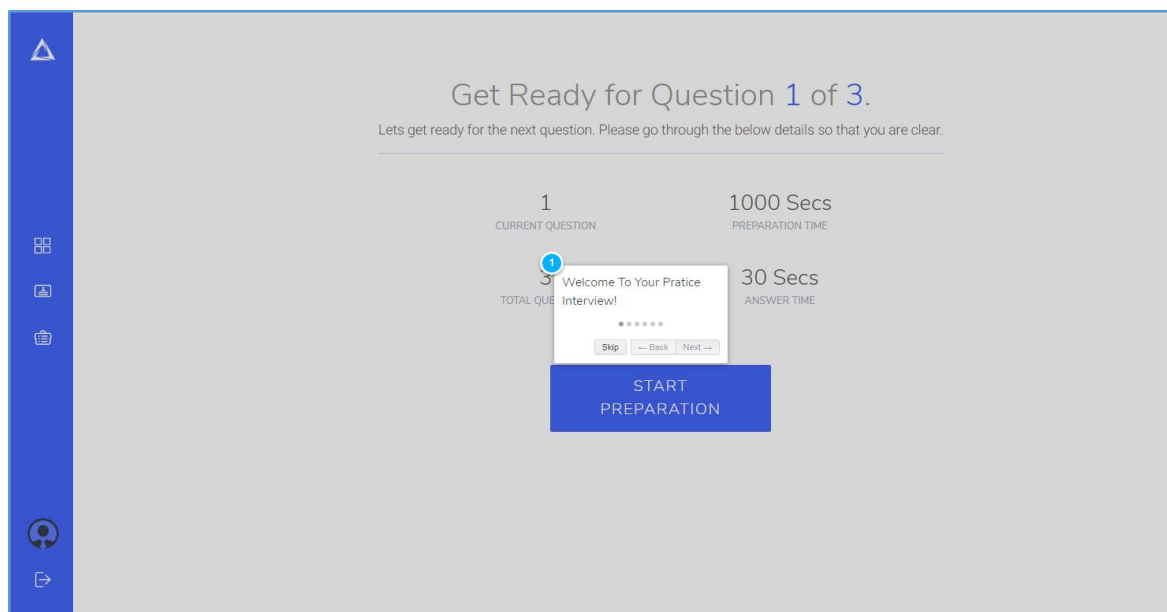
Get Ready for Question 1 of 3.

Lets get ready for the next question. Please go through the below details so that you are clear.

1
CURRENT QUESTION

1000 Secs
PREPARATION TIME

3
TOTAL QUE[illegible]

30 Secs
ANSWER TIME

1

Welcome To Your Pratice Interview!

Skip ← Back Next →

START PREPARATION